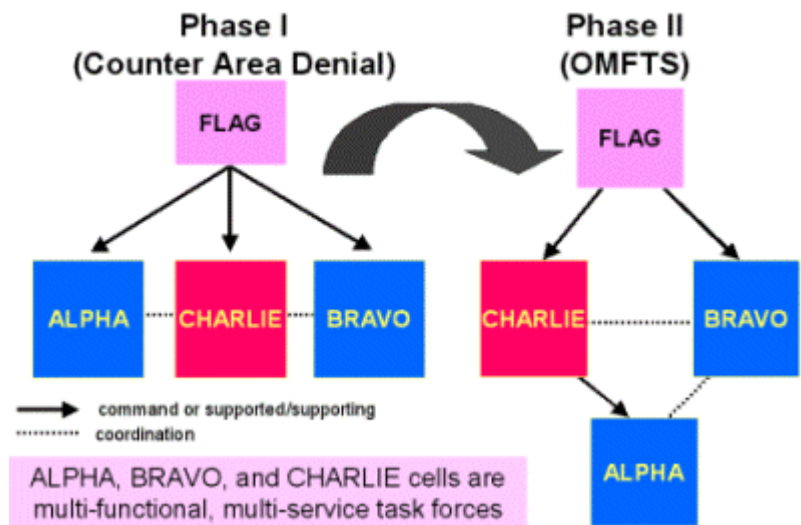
Phase I
(Counter Area Denial)

FLAG

ALPHA

CHARLIE

BRAVO

Phase II
(OMFTS)

FLAG

CHARLIE

BRAVO

ALPHA

command or supported/supporting

coordination

ALPHA, BRAVO, and CHARLIE cells are multi-functional, multi-service task forces